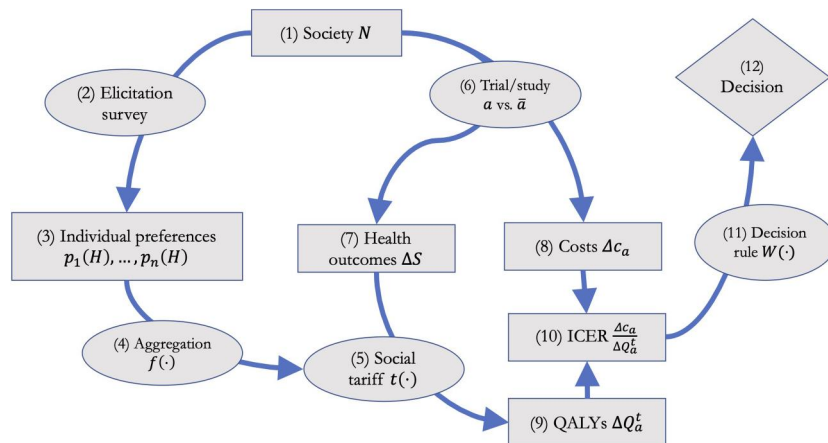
(1) Society $N$

(2) Elicitation survey

(6) Trial/study $a$ vs. $\bar{a}$

(12) Decision

(3) Individual preferences $p_1(H), \ldots, p_n(H)$

(7) Health outcomes $\Delta S$

(8) Costs $\Delta c_a$

(11) Decision rule $W(\cdot)$

(10) ICER $\frac{\Delta c_a}{\Delta Q_a^t}$

(4) Aggregation $f(\cdot)$

(5) Social tariff $t(\cdot)$

(9) QALYs $\Delta Q_a^t$